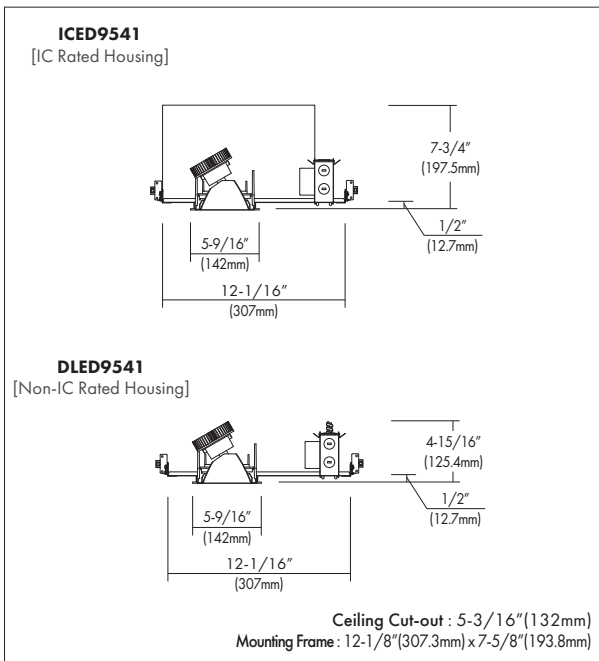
**ICED9541**
[IC Rated Housing]

7-3/4″
(197.5mm)

1/2″
(12.7mm)

5-9/16″
(142mm)

12-1/16″
(307mm)

**DLED9541**
[Non-IC Rated Housing]

4-15/16″
(125.4mm)

1/2″
(12.7mm)

5-9/16″
(142mm)

12-1/16″
(307mm)

Ceiling Cut-out : 5-3/16″(132mm)
Mounting Frame : 12-1/8″(307.3mm) x 7-5/8″(193.8mm)